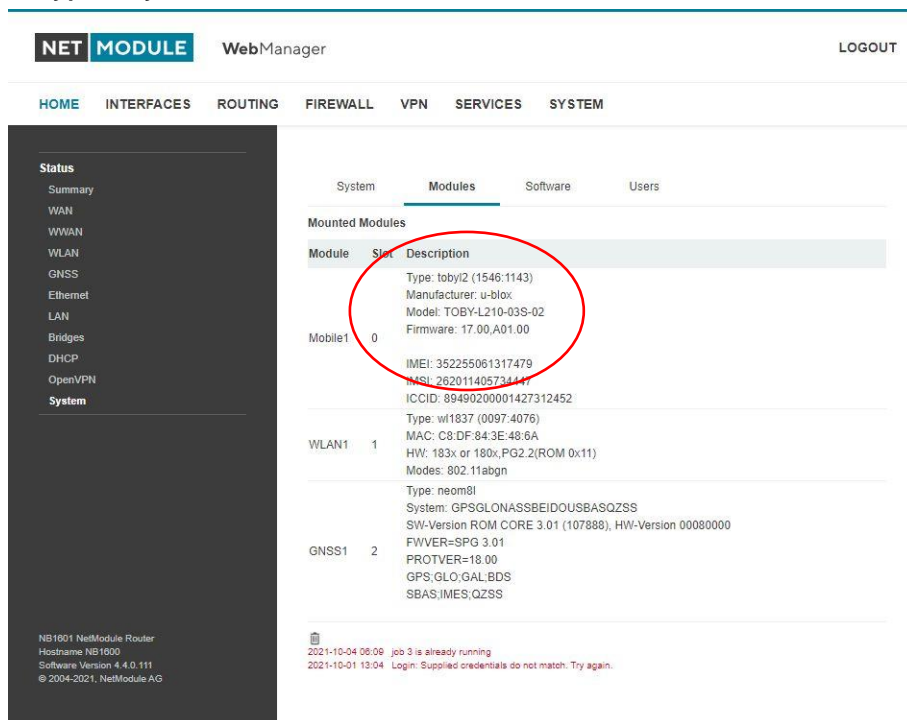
NET MODULE WebManager

LOGOUT

HOME INTERFACES ROUTING FIREWALL VPN SERVICES SYSTEM

Status
Summary
WAN
WWAN
WLAN
GNSS
Ethernet
LAN
Bridges
DHCP
OpenVPN
System

System Modules Software Users

Mounted Modules

| Module | Slot | Description |
|---|---|---|
| Mobile1 | 0 | Type: tobyl2 (1546:1143)<br>Manufacturer: u-blox<br>Model: TOBY-L210-03S-02<br>Firmware: 17.00,A01.00<br><br>IMEI: 352255061317479<br>IMSI: 262011405734447<br>ICCID: 89490200001427312452 |
| WLAN1 | 1 | Type: wl1837 (0097:4076)<br>MAC: C8:DF:84:3E:48:6A<br>HW: 183x or 180x,PG2.2(ROM 0x11)<br>Modes: 802.11abgn |
| GNSS1 | 2 | Type: neom8l<br>System: GPSGLONASSBEIDOUSBASQZSS<br>SW-Version ROM CORE 3.01 (107888), HW-Version 00080000<br>FWVER=SPG 3.01<br>PROTVER=18.00<br>GPS;GLO;GAL;BDS<br>SBAS;IMES;QZSS |

2021-10-04 06:09 job 3 is already running
2021-10-01 13:04 Login: Supplied credentials do not match. Try again.

NB1601 NetModule Router
Hostname NB1600
Software Version 4.4.0.111
© 2004-2021, NetModule AG